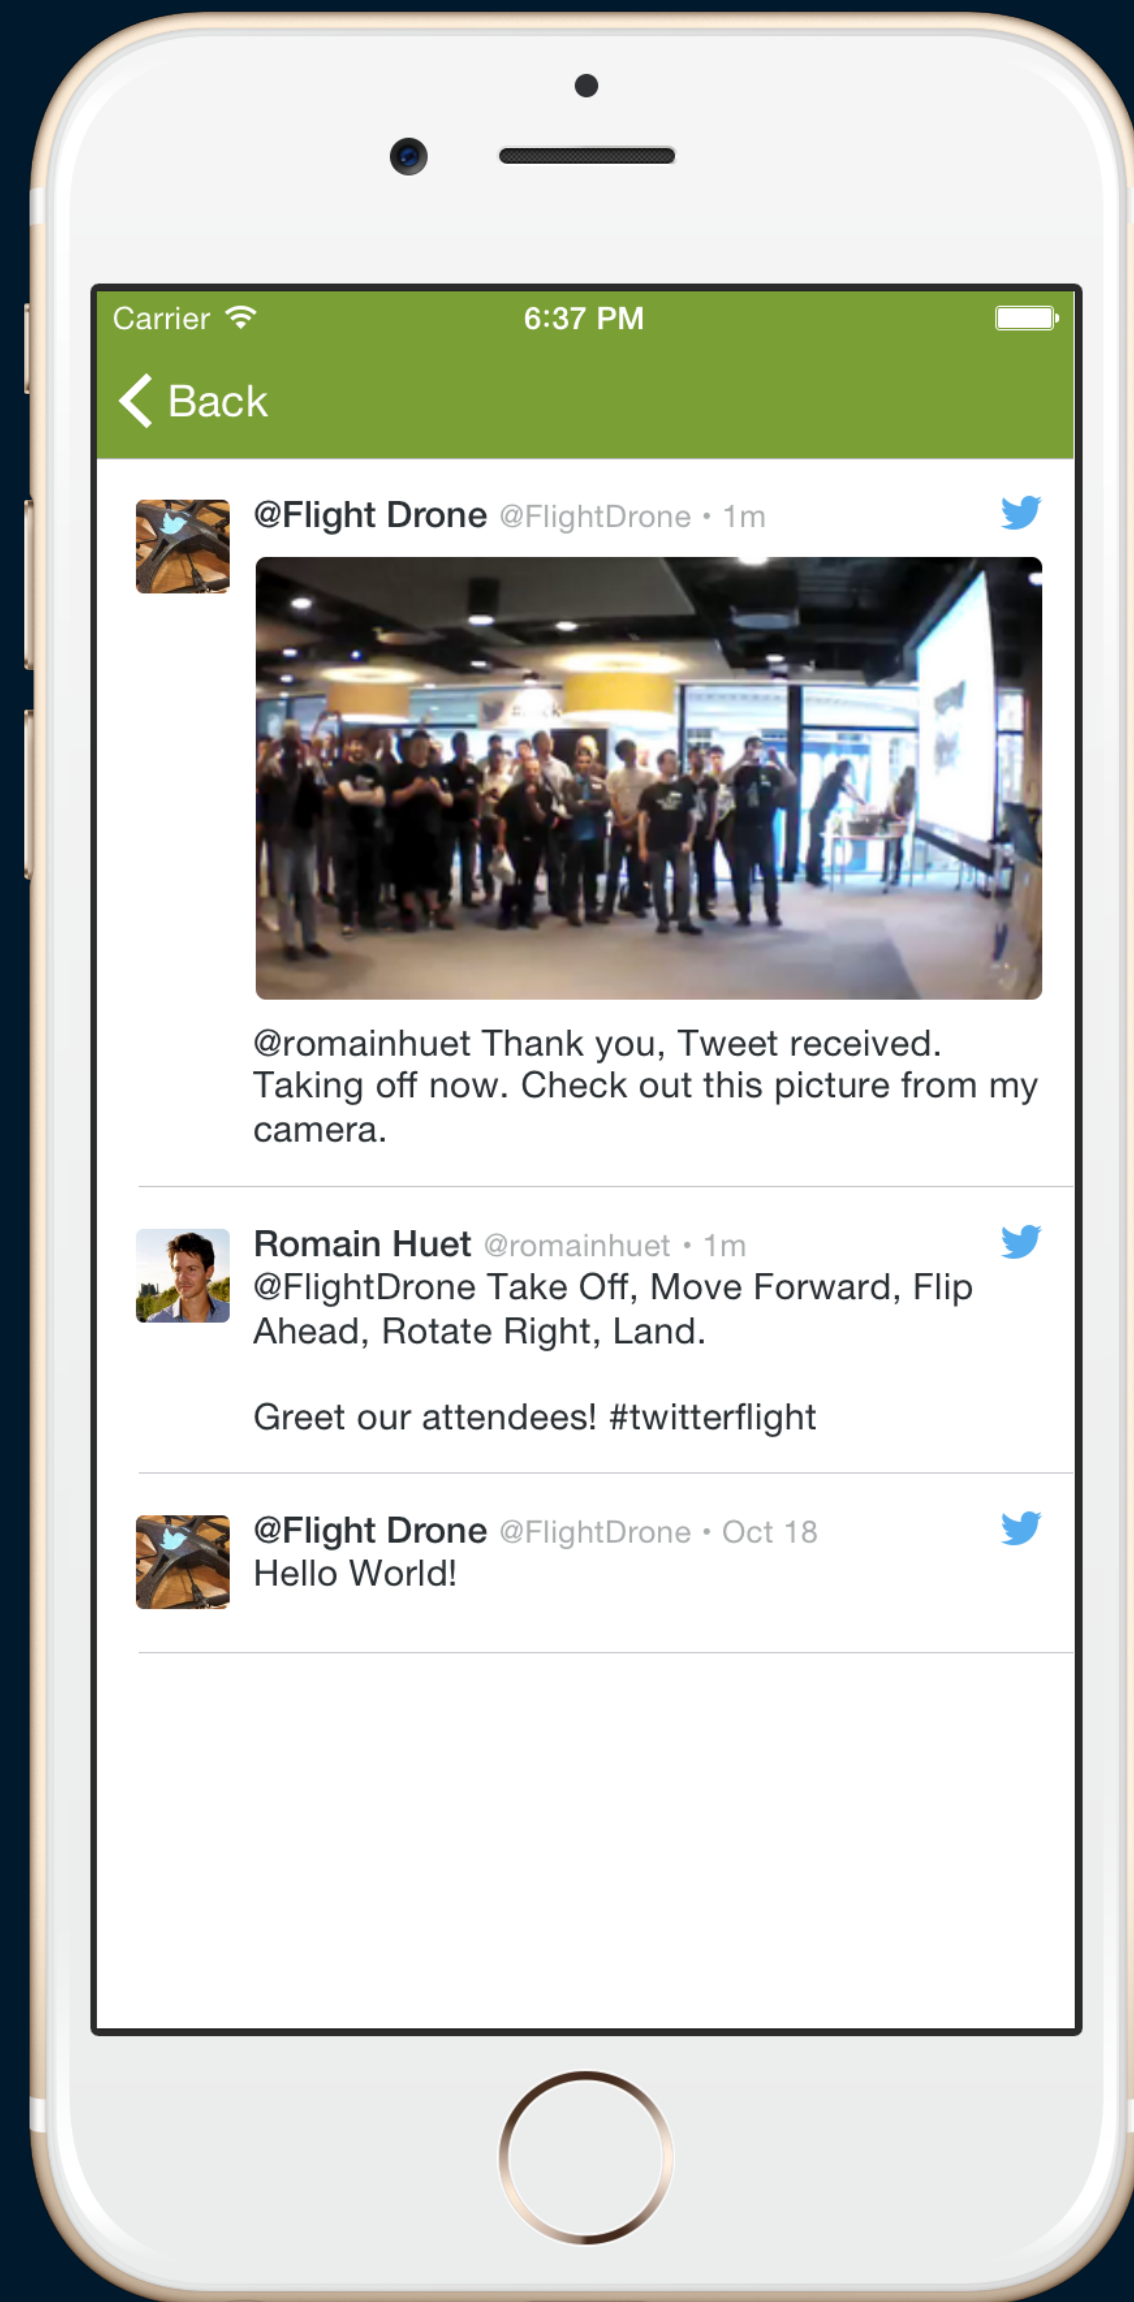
Carrier 6:37 PM

Back

@Flight Drone @FlightDrone • 1m

@romainhuet Thank you, Tweet received. Taking off now. Check out this picture from my camera.

Romain Huet @romainhuet • 1m
@FlightDrone Take Off, Move Forward, Flip Ahead, Rotate Right, Land.

Greet our attendees! #twitterflight

@Flight Drone @FlightDrone • Oct 18
Hello World!